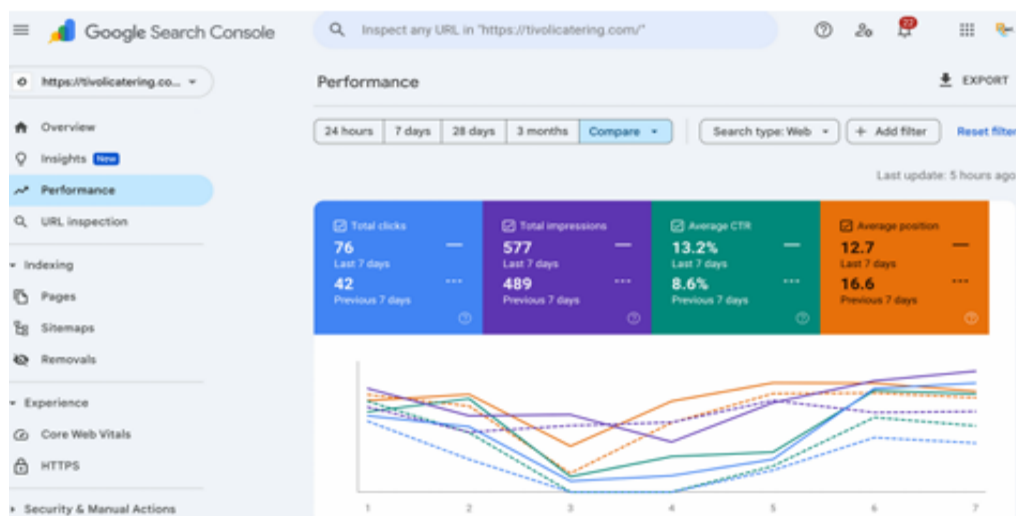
Google Search Console

Inspect any URL in "https://tivolicatering.com/"

22

https://tivolicatering.co...

Overview
Insights New
Performance
URL inspection

Indexing
Pages
Sitemaps
Removals

Experience
Core Web Vitals
HTTPS

Security & Manual Actions

Performance

EXPORT

24 hours | 7 days | 28 days | 3 months | Compare

Search type: Web

Add filter

Reset filter

Last update: 5 hours ago

Total clicks
76
Last 7 days
42
Previous 7 days

Total impressions
577
Last 7 days
489
Previous 7 days

Average CTR
13.2%
Last 7 days
8.6%
Previous 7 days

Average position
12.7
Last 7 days
16.6
Previous 7 days

1 2 3 4 5 6 7